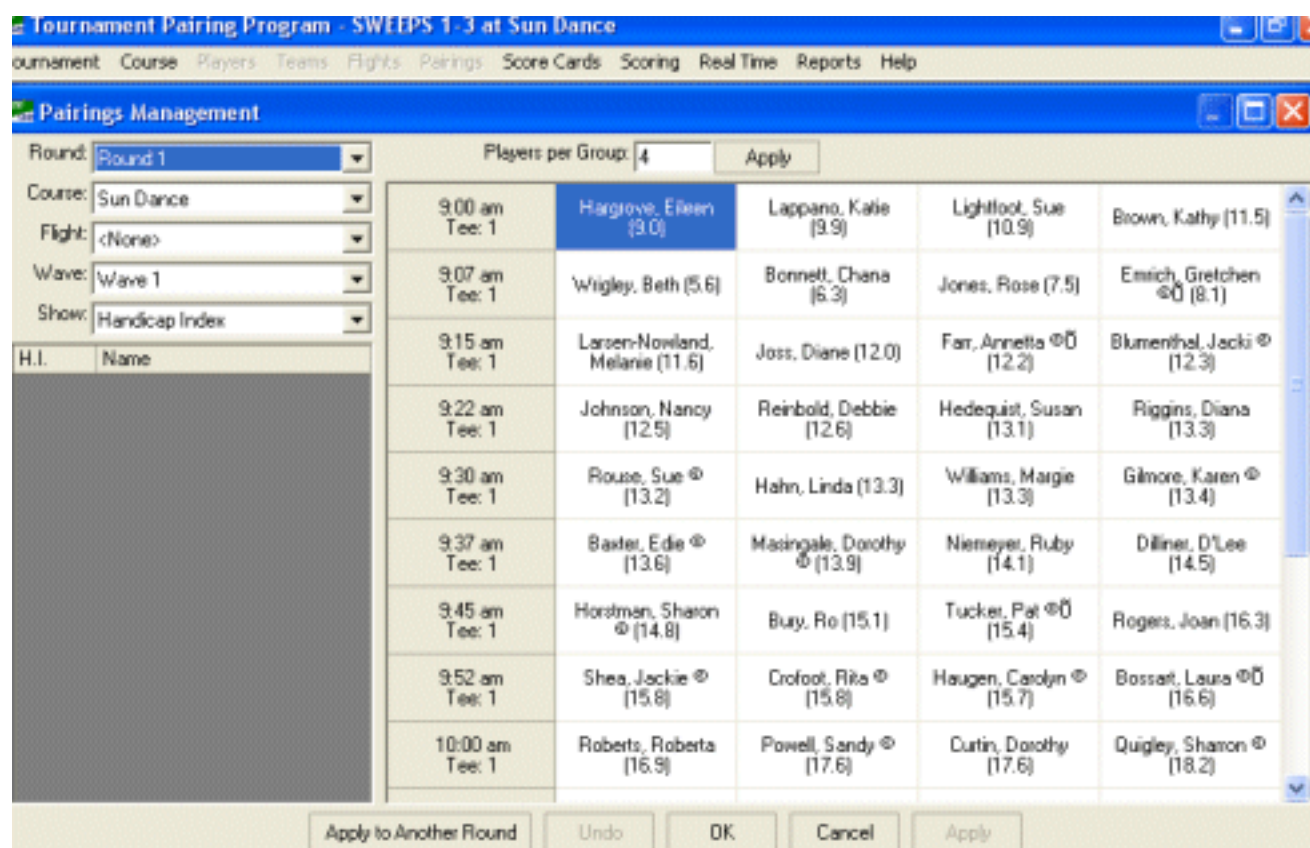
Tournament Pairing Program - SWEEPS 1-3 at Sun Dance

ournament Course Players Teams Flights Pairings Score Cards Scoring Real Time Reports Help

Pairings Management

Round: Round 1
Course: Sun Dance
Flight: <None>
Wave: Wave 1
Show: Handicap Index

| H.I. | Name |
|---|---|

Players per Group: 4 Apply

| | | | | |
|---|---|---|---|---|
| 9:00 am Tee: 1 | Hargrove, Eileen (9.0) | Lappano, Katie (9.9) | Lightfoot, Sue (10.9) | Brown, Kathy (11.5) |
| 9:07 am Tee: 1 | Wrigley, Beth (5.6) | Bonnett, Chana (6.3) | Jones, Rose (7.5) | Emrich, Gretchen ®Ŏ (8.1) |
| 9:15 am Tee: 1 | Larsen-Nowland, Melanie (11.6) | Joss, Diane (12.0) | Farr, Annetta ®Ŏ (12.2) | Blumenthal, Jacki ® (12.3) |
| 9:22 am Tee: 1 | Johnson, Nancy (12.5) | Reinbold, Debbie (12.6) | Hedequist, Susan (13.1) | Riggins, Diana (13.3) |
| 9:30 am Tee: 1 | Rouse, Sue ® (13.2) | Hahn, Linda (13.3) | Williams, Margie (13.3) | Gilmore, Karen ® (13.4) |
| 9:37 am Tee: 1 | Baxter, Edie ® (13.6) | Masingale, Dorothy ® (13.9) | Niemeyer, Ruby (14.1) | Dilliner, D'Lee (14.5) |
| 9:45 am Tee: 1 | Horstman, Sharon ® (14.8) | Bury, Ro (15.1) | Tucker, Pat ®Ŏ (15.4) | Rogers, Joan (16.3) |
| 9:52 am Tee: 1 | Shea, Jackie ® (15.8) | Crofoot, Rita ® (15.8) | Haugen, Carolyn ® (15.7) | Bossart, Laura ®Ŏ (16.6) |
| 10:00 am Tee: 1 | Roberts, Roberta (16.9) | Powell, Sandy ® (17.6) | Curtin, Dorothy (17.6) | Quigley, Sharon ® (18.2) |

Apply to Another Round Undo OK Cancel Apply